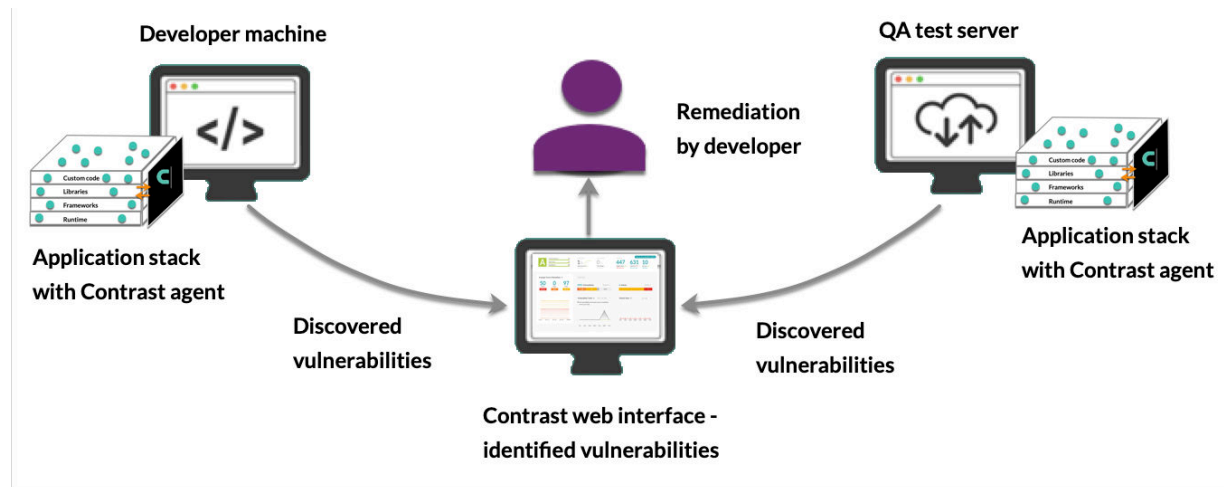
Developer machine

QA test server

Remediation by developer

</>

Custom code
Libraries
Frameworks
Runtime

Custom code
Libraries
Frameworks
Runtime

Application stack with Contrast agent

Application stack with Contrast agent

Discovered vulnerabilities

Discovered vulnerabilities

Contrast web interface - identified vulnerabilities